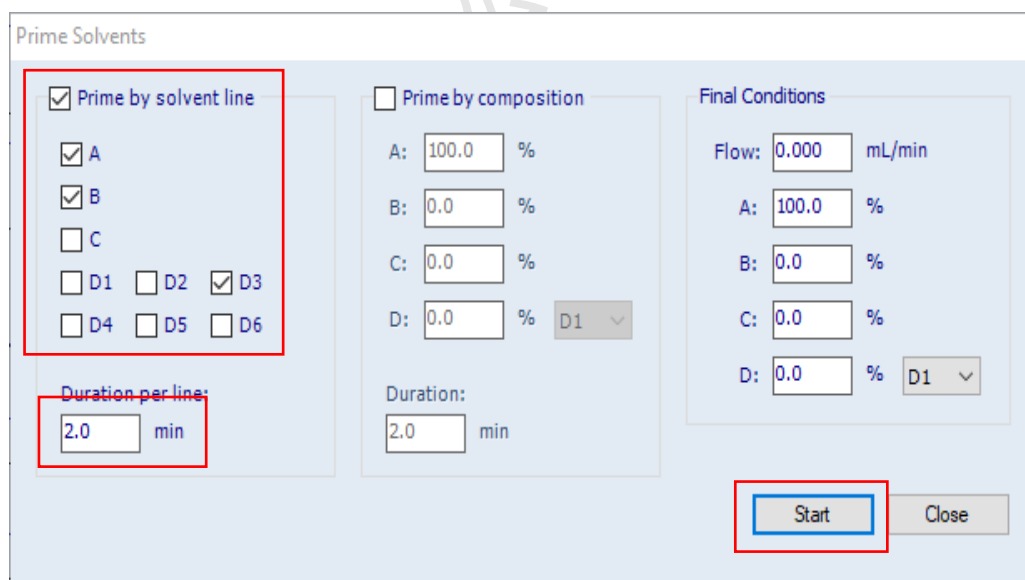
Prime Solvents

☑ Prime by solvent line

☑ A

☑ B

☐ C

☐ D1 ☐ D2 ☑ D3

☐ D4 ☐ D5 ☐ D6

Duration per line:

2.0 min

☐ Prime by composition

A: 100.0 %

B: 0.0 %

C: 0.0 %

D: 0.0 % D1

Duration:

2.0 min

Final Conditions

Flow: 0.000 mL/min

A: 100.0 %

B: 0.0 %

C: 0.0 %

D: 0.0 % D1

Start Close